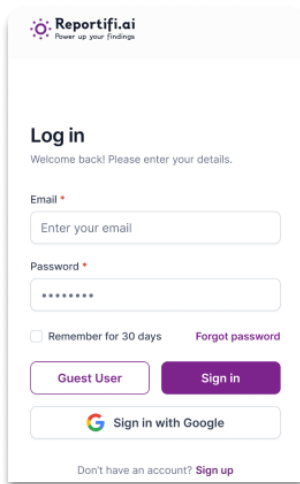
Reportifi.ai
Power up your findings

Log in

Welcome back! Please enter your details.

Email *

Enter your email

Password *

••••••••

Remember for 30 days

Forgot password

Guest User

Sign in

Sign in with Google

Don't have an account? Sign up